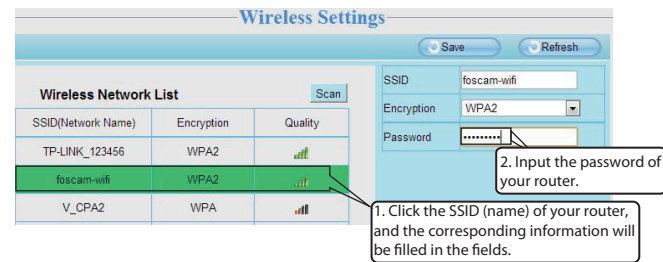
Wireless Settings

Save Refresh

Wireless Network List

Scan

| SSID(Network Name) | Encryption | Quality |
|---|---|---|
| TP-LINK_123456 | WPA2 | |
| foscam-wifi | WPA2 | |
| V_CPA2 | WPA | |

SSID foscam-wifi

Encryption WPA2

Password ••••••••••

2. Input the password of your router.

1. Click the SSID (name) of your router, and the corresponding information will be filled in the fields.